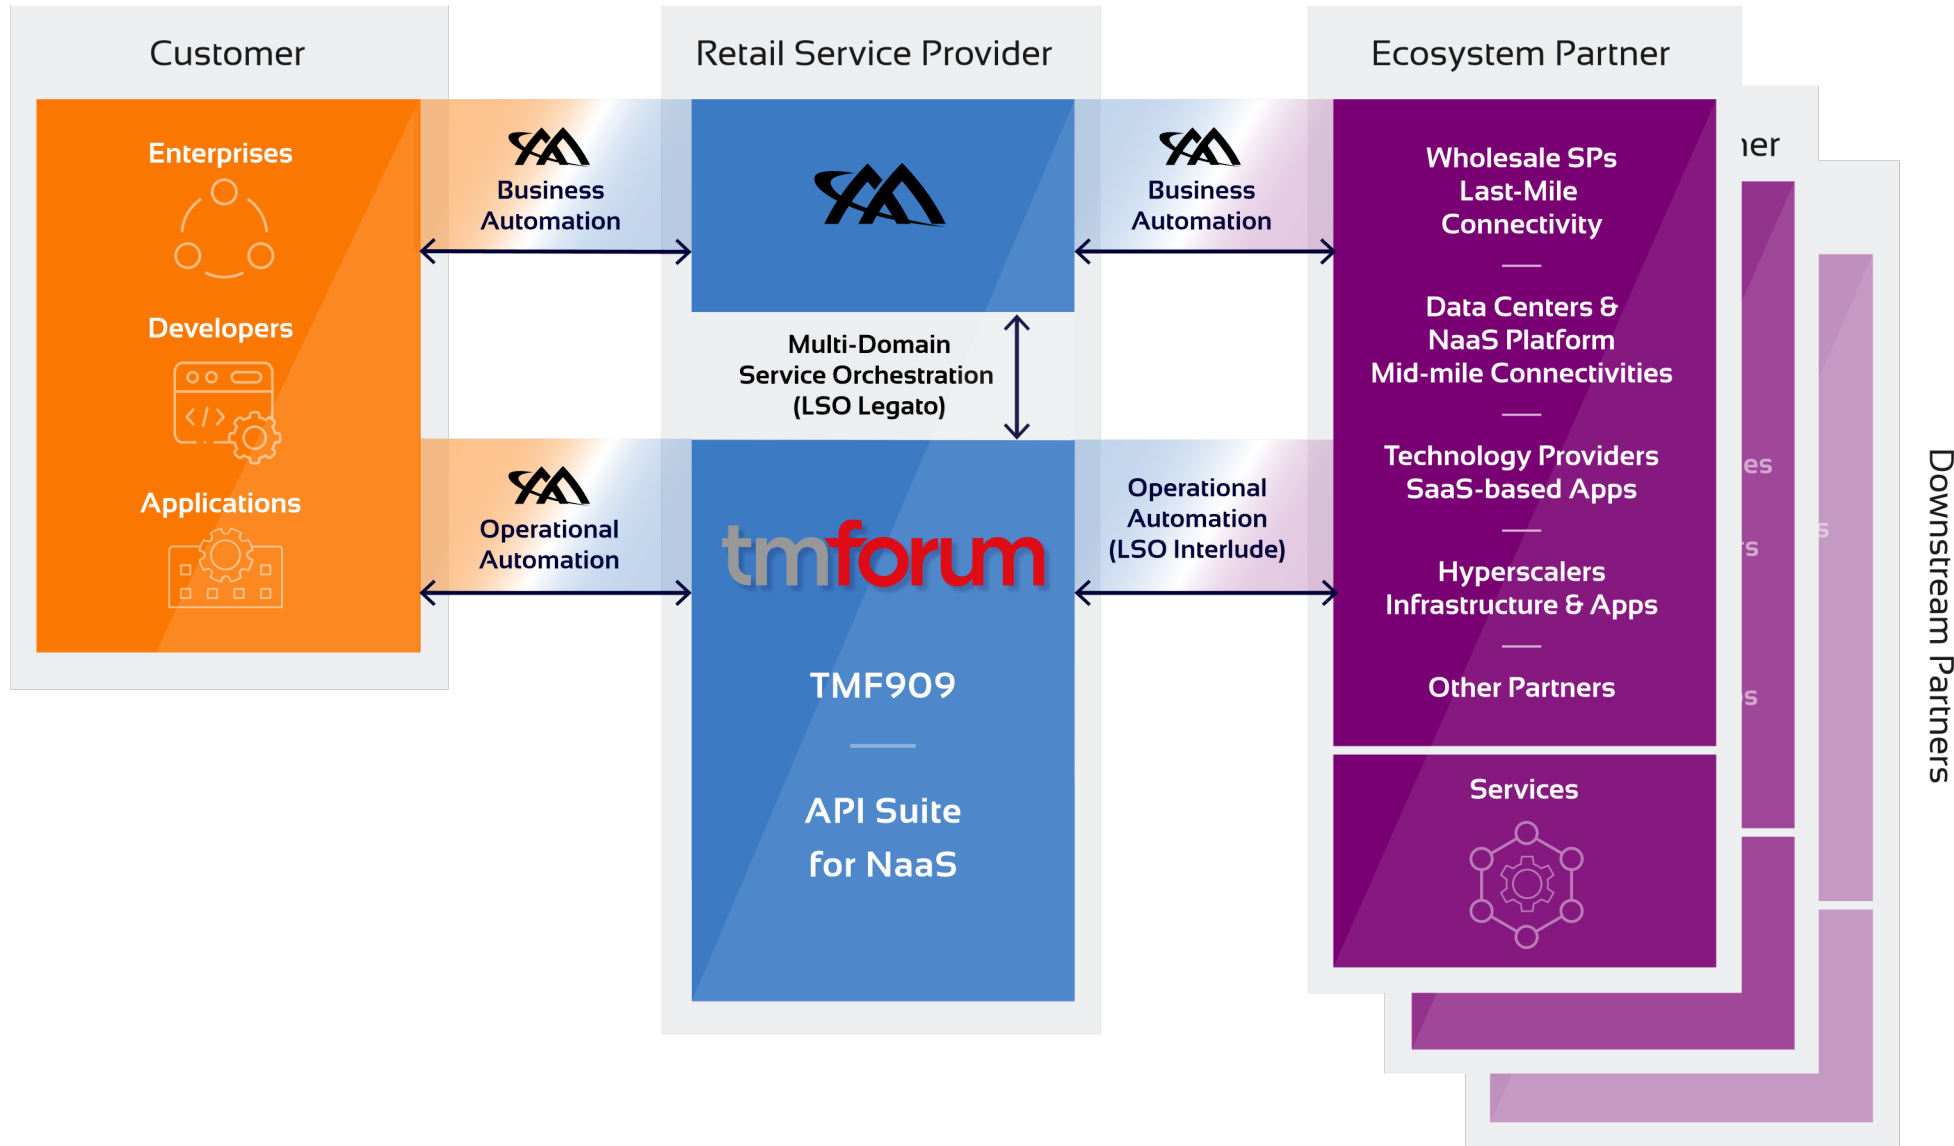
Customer

Enterprises

Developers

Applications

Business Automation

Operational Automation

Retail Service Provider

Multi-Domain Service Orchestration (LSO Legato)

tmforum

TMF909

API Suite for NaaS

Business Automation

Operational Automation (LSO Interlude)

Ecosystem Partner

Wholesale SPs Last-Mile Connectivity

Data Centers & NaaS Platform Mid-mile Connectivities

Technology Providers SaaS-based Apps

Hyperscalers Infrastructure & Apps

Other Partners

Services

ner

es

rs

s

s

Downstream Partners